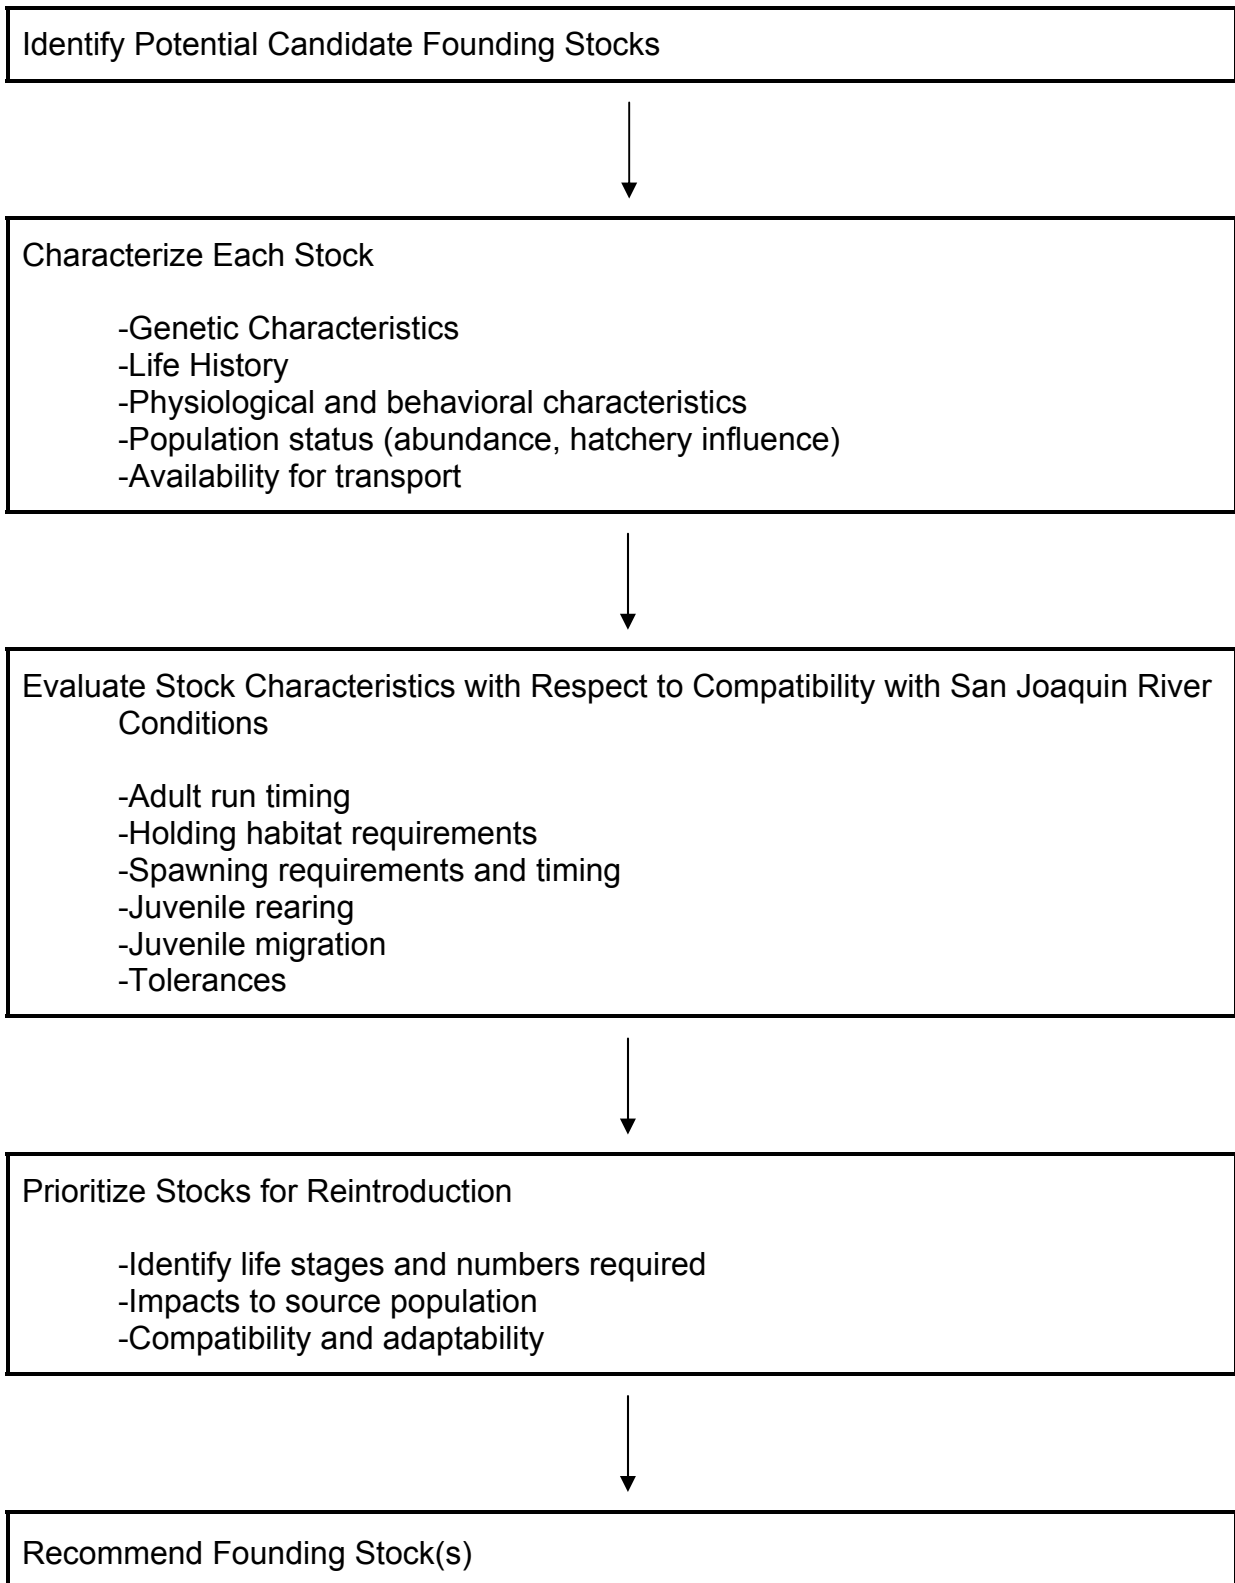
Identify Potential Candidate Founding Stocks

Characterize Each Stock

-Genetic Characteristics
-Life History
-Physiological and behavioral characteristics
-Population status (abundance, hatchery influence)
-Availability for transport

Evaluate Stock Characteristics with Respect to Compatibility with San Joaquin River Conditions

-Adult run timing
-Holding habitat requirements
-Spawning requirements and timing
-Juvenile rearing
-Juvenile migration
-Tolerances

Prioritize Stocks for Reintroduction

-Identify life stages and numbers required
-Impacts to source population
-Compatibility and adaptability

Recommend Founding Stock(s)